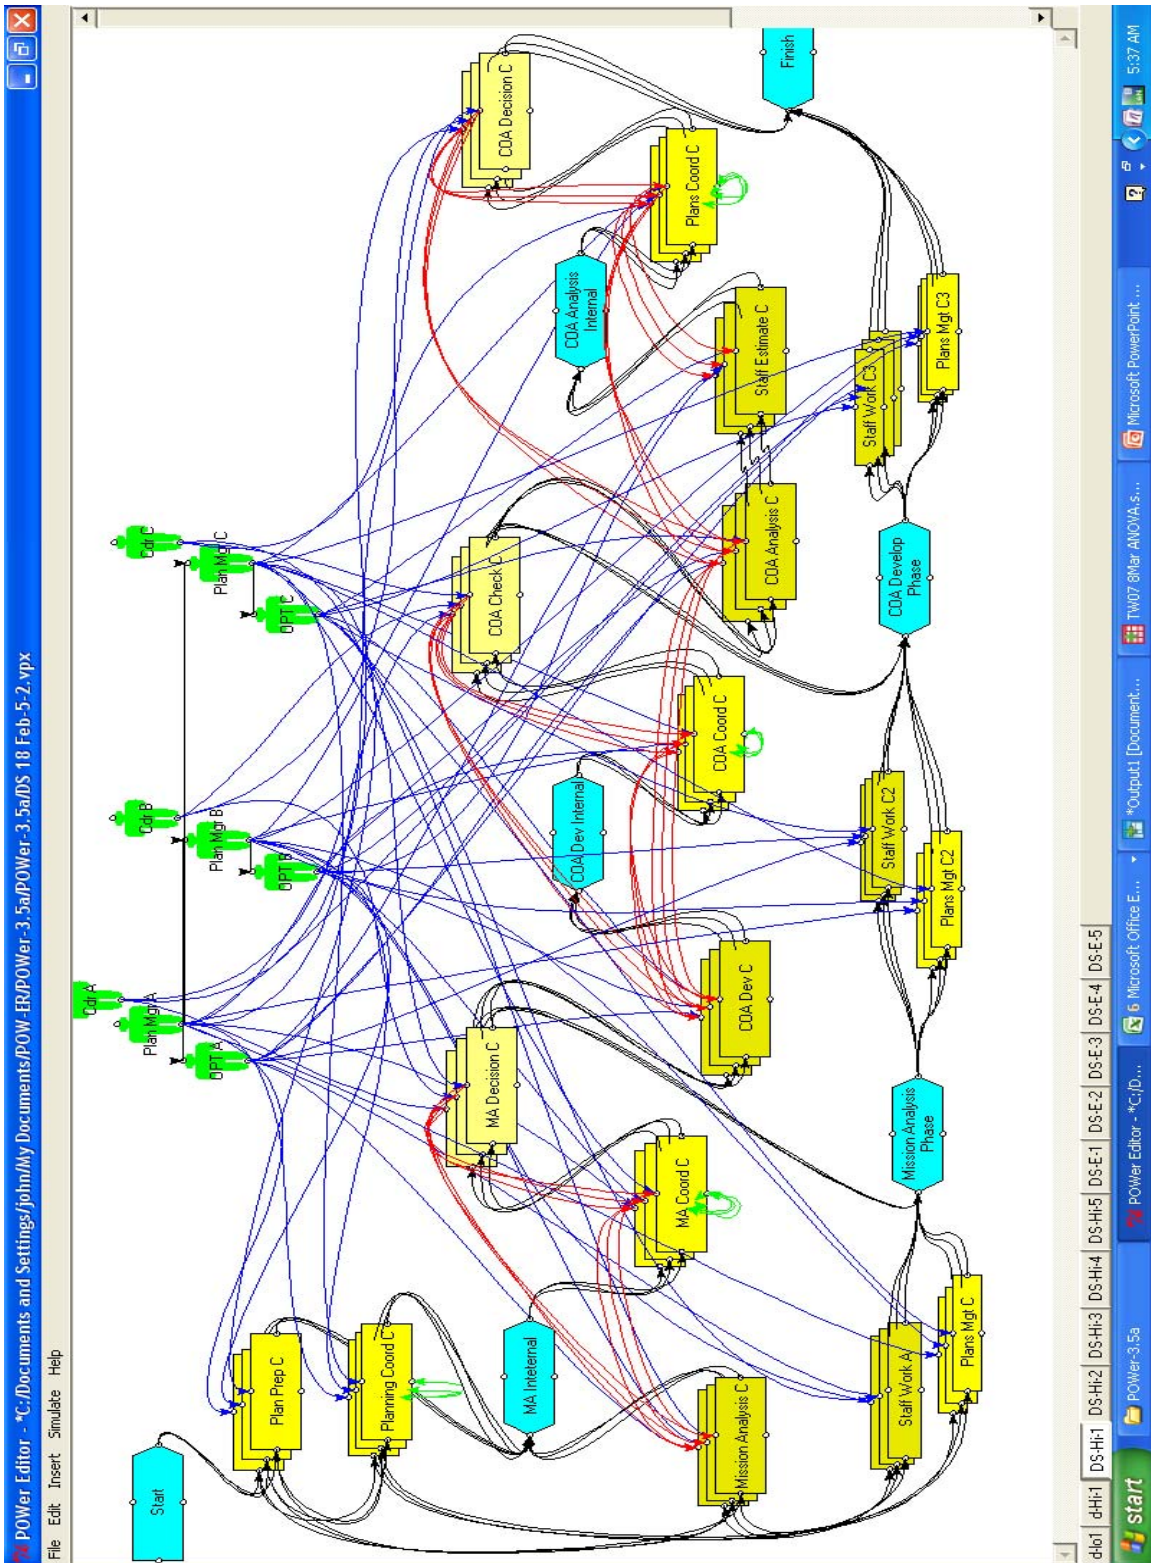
POWer Editor - *C:/Documents and Settings/john/My Documents/POW-ER/POWer-3.5a/POWer-3.5a/DS 18 Feb-5-2.vpx

File Edit Insert Simulate Help

Start

Plan Prep C

Planning Coord C

MA Internal

Mission Analysis C

Staff Work A

Plans Mgt C

MA Coord C

MA Decision C

Mission Analysis Phase

OPT A

Plan Mgt A

Cdr A

COA Dev C

COA Dev Internal

OPT B

Plan Mgt B

Cdr B

COA Coord C

Staff Work C2

Plans Mgt C2

COA Check C

OPT C

Plan Mgt C

Cdr C

COA Analysis C

COA Develop Phase

Staff Estimate C

Staff Work C3

Plans Mgt C3

COA Analysis Internal

Plans Coord C

COA Decision C

Finish

d-lo1 | d-Hi-1 | DS-Hi-1 | DS-Hi-2 | DS-Hi-3 | DS-Hi-4 | DS-Hi-5 | DS-E-1 | DS-E-2 | DS-E-3 | DS-E-4 | DS-E-5

start | POWer-3.5a | POWer Editor - *C:/D... | 6 Microsoft Office E... | *Output1 [Document... | TW07 8Mar ANOVA.s... | Microsoft PowerPoint ... | 5:37 AM